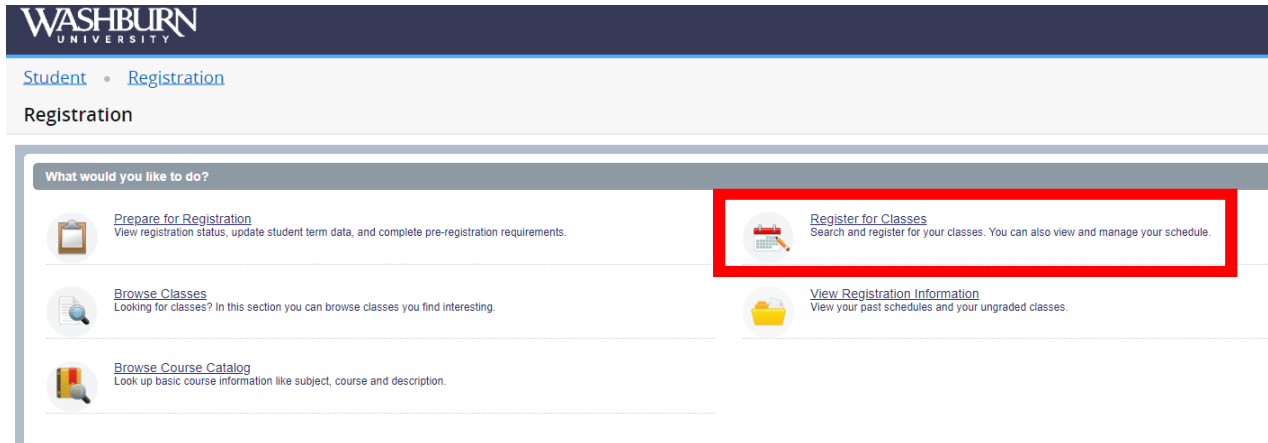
WASHBURN
UNIVERSITY

Student • Registration

Registration

What would you like to do?

Prepare for Registration
View registration status, update student term data, and complete pre-registration requirements.

Register for Classes
Search and register for your classes. You can also view and manage your schedule.

Browse Classes
Looking for classes? In this section you can browse classes you find interesting.

View Registration Information
View your past schedules and your ungraded classes.

Browse Course Catalog
Look up basic course information like subject, course and description.